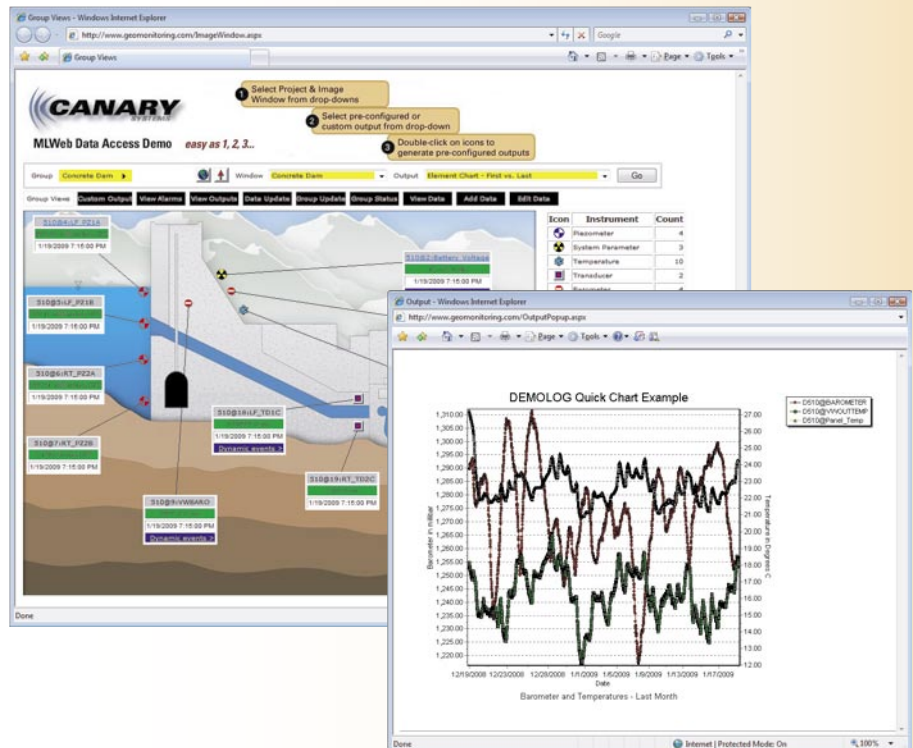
Group Views - Windows Internet Explorer

http://www.geomonitoring.com/ImageWindow.aspx

Google

Group Views

Page ▾ Tools ▾

CANARY SYSTEMS

MLWeb Data Access Demo easy as 1, 2, 3..

1 Select Project & Image Window from drop-downs

2 Select pre-configured or custom output from drop-down

3 Double-click on icons to generate pre-configured outputs

Group Concrete Dam Window Concrete Dam Output Element Chart - First vs. Last Go

Group Views Custom Output View Alarms View Outputs Data Update Group Update Group Status View Data Add Data Edit Data

| Icon | Instrument | Count |
|---|---|---|
| | Piezometer | 4 |
| | System Parameter | 3 |
| | Temperature | 10 |
| | Transducer | 2 |
| | Barometer | 4 |

510@4:LF_PZ1B
1/19/2009 7:15:00 PM

510@2:Battery Voltage

510@5:LF_PZ1B
1/19/2009 7:15:00 PM

510@6:RT_PZ2A
1/19/2009 7:15:00 PM

510@7:RT_PZ2B
1/19/2009 7:15:00 PM

510@18:LF_TD1C
1/19/2009 7:15:00 PM
Dynamic events >

510@9:VWBARO
1/19/2009 7:15:00 PM
Dynamic events >

510@19:RT_TD2C
1/19/2009 7:15:00 PM

Done

Output - Windows Internet Explorer

http://www.geomonitoring.com/OutputPopup.aspx

Page ▾ Tools ▾

DEMOLOG Quick Chart Example

D510@BAROMETER
D510@VWOUTTEMP
D510@Panel_Temp

Barometer in millibar

Temperature in Degrees C

1,310.00 1,305.00 1,300.00 1,295.00 1,290.00 1,285.00 1,280.00 1,275.00 1,270.00 1,265.00 1,260.00 1,255.00 1,250.00 1,245.00 1,240.00 1,235.00 1,230.00 1,225.00 1,220.00

27.00 26.00 25.00 24.00 23.00 22.00 21.00 20.00 19.00 18.00 17.00 16.00 15.00 14.00 13.00 12.00

12/19/2008 12/23/2008 12/28/2008 1/1/2009 1/5/2009 1/9/2009 1/13/2009 1/17/2009

Date

Barometer and Temperatures - Last Month

Done

Internet | Protected Mode: On

100%